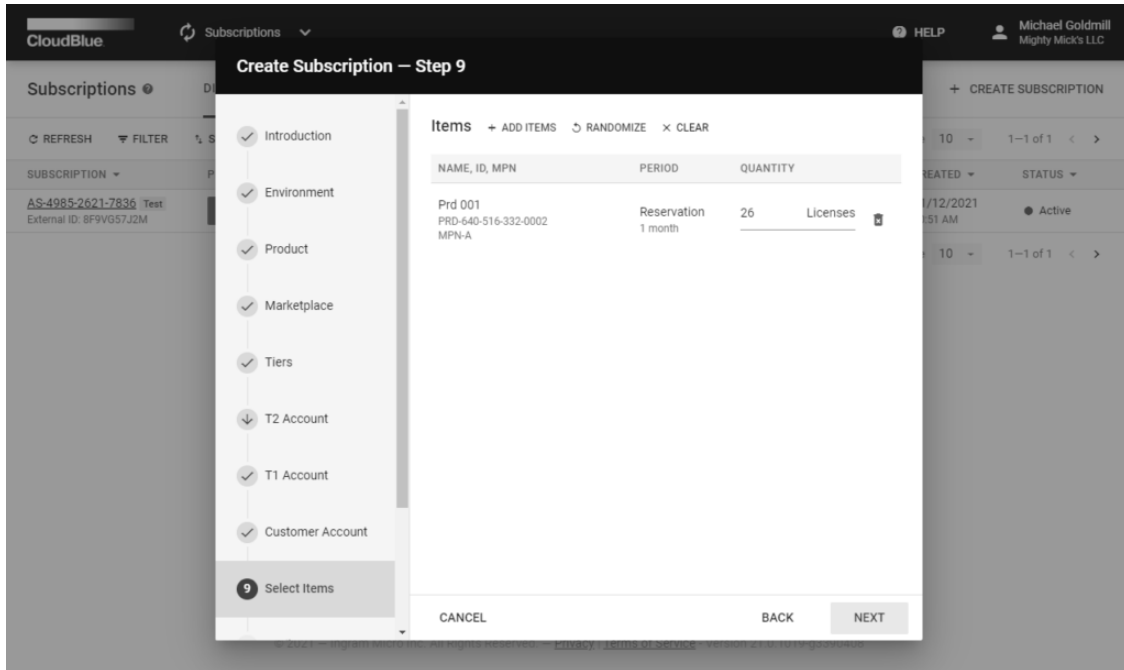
CloudBlue Subscriptions HELP Michael Goldmill Mighty Mick's LLC

Subscriptions D + CREATE SUBSCRIPTION

REFRESH FILTER S 10 1–1 of 1

SUBSCRIPTION P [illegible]REATED STATUS

AS-4985-2621-7836 Test External ID: 8F9VG57J2M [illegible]/12/2021 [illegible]:51 AM Active

10 1–1 of 1

Create Subscription — Step 9

Introduction

Environment

Product

Marketplace

Tiers

T2 Account

T1 Account

Customer Account

9 Select Items

Items + ADD ITEMS RANDOMIZE × CLEAR

| NAME, ID, MPN | PERIOD | QUANTITY |
|---|---|---|
| Prd 001 PRD-640-516-332-0002 MPN-A | Reservation 1 month | 26 Licenses |

CANCEL BACK NEXT

© 2021 — Ingram Micro Inc. All Rights Reserved. — Privacy | Terms of Service - Version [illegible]